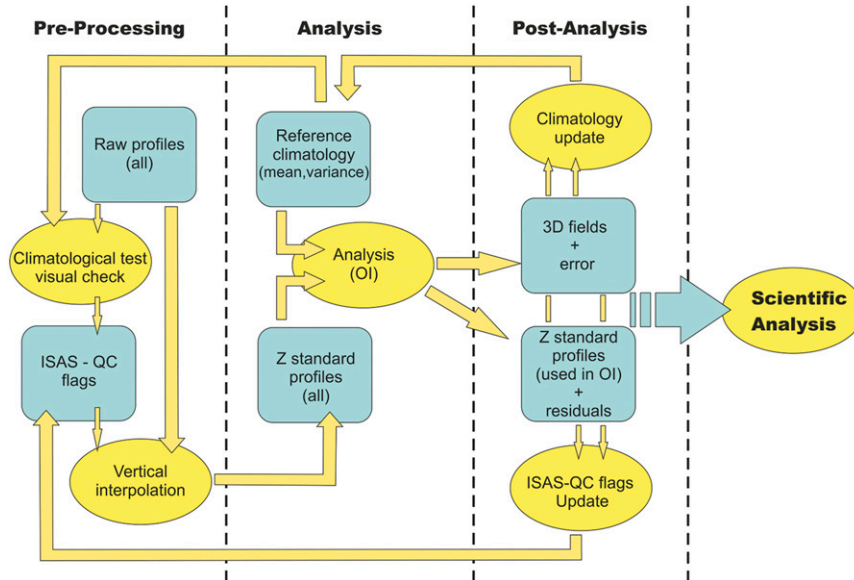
Pre-Processing

Analysis

Post-Analysis

Raw profiles (all)

Climatological test visual check

ISAS - QC flags

Vertical interpolation

Reference climatology (mean,variance)

Analysis (OI)

Z standard profiles (all)

Climatology update

3D fields + error

Z standard profiles (used in OI) + residuals

ISAS-QC flags Update

Scientific Analysis